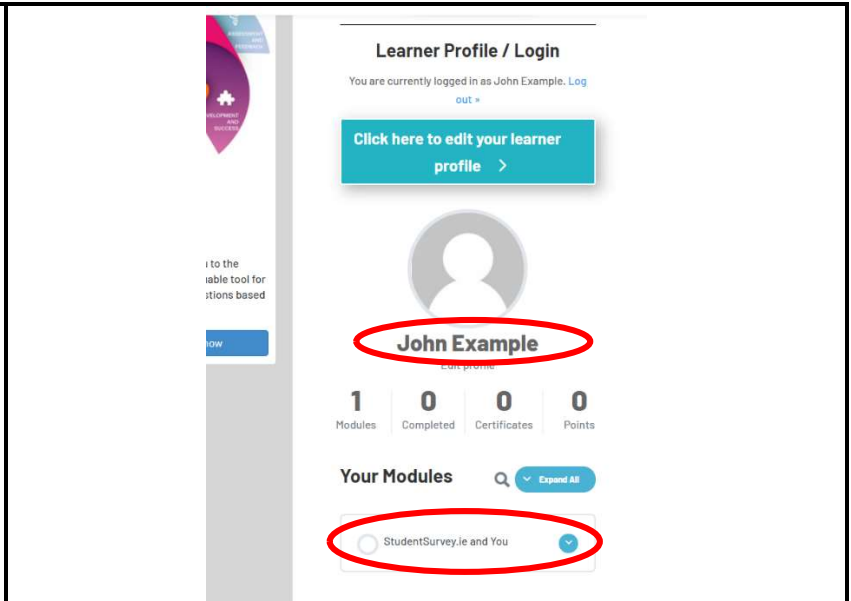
ASSESSMENT AND FEEDBACK

ELOPMENT AND SUCCESS

to the able tool for stions based

now

Learner Profile / Login

You are currently logged in as John Example. Log out »

Click here to edit your learner profile >

John Example

Edit profile

| 1 | 0 | 0 | 0 |
|---|---|---|---|
| Modules | Completed | Certificates | Points |

Your Modules

Expand All

StudentSurvey.ie and You